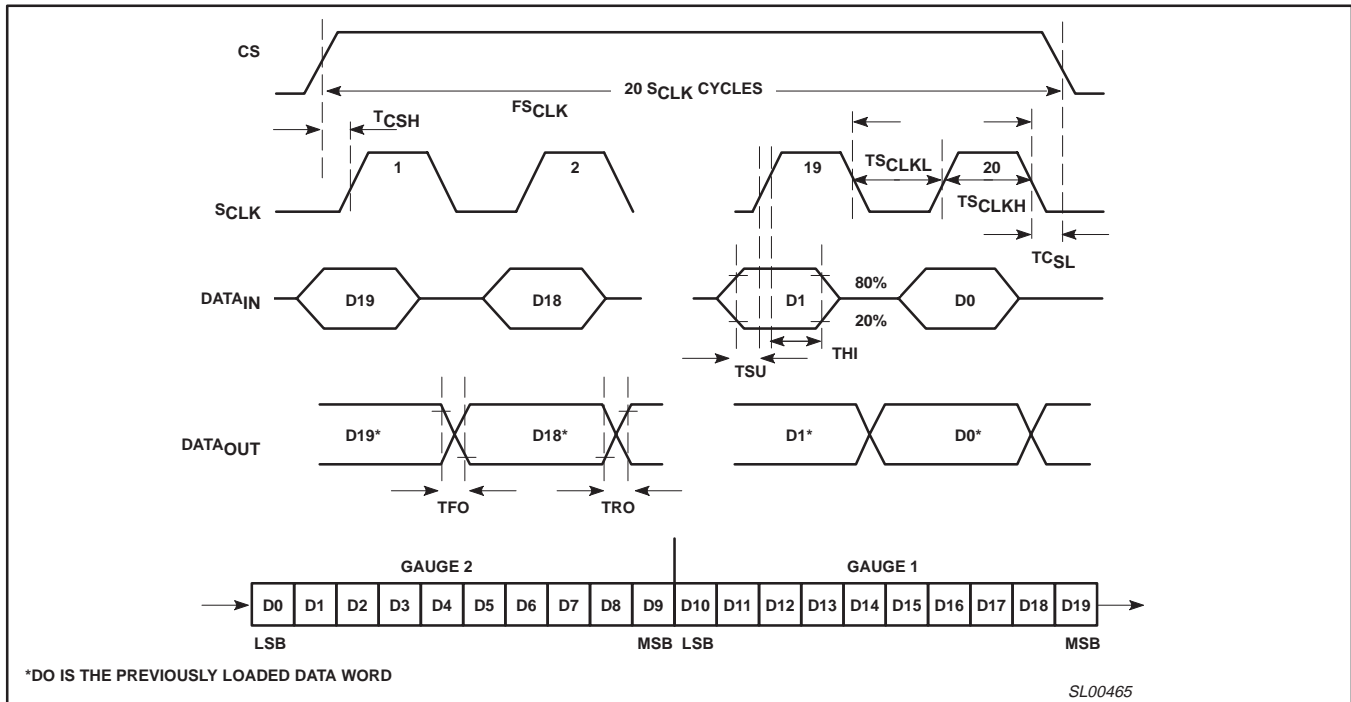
CS

20 $S_{CLK}$ CYCLES

$FS_{CLK}$

$T_{CSH}$

$S_{CLK}$

1

2

19

$TS_{CLKL}$

20

$TS_{CLKH}$

$TC_{SL}$

$DATA_{IN}$

D19

D18

D1

80%

20%

D0

THI

TSU

$DATA_{OUT}$

D19*

D18*

D1*

D0*

TFO

TRO

GAUGE 2

GAUGE 1

| D0 | D1 | D2 | D3 | D4 | D5 | D6 | D7 | D8 | D9 | D10 | D11 | D12 | D13 | D14 | D15 | D16 | D17 | D18 | D19 |
|---|---|---|---|---|---|---|---|---|---|---|---|---|---|---|---|---|---|---|---|

LSB

MSB LSB

MSB

*DO IS THE PREVIOUSLY LOADED DATA WORD

SL00465